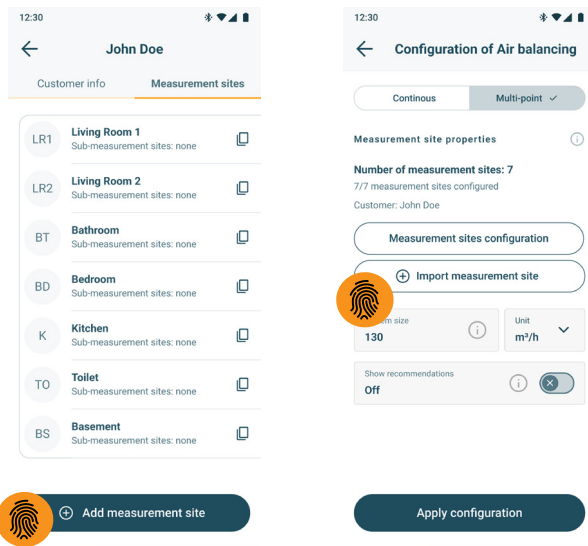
12:30

John Doe

Customer info | Measurement sites

LR1 Living Room 1
Sub-measurement sites: none

LR2 Living Room 2
Sub-measurement sites: none

BT Bathroom
Sub-measurement sites: none

BD Bedroom
Sub-measurement sites: none

K Kitchen
Sub-measurement sites: none

TO Toilet
Sub-measurement sites: none

BS Basement
Sub-measurement sites: none

Add measurement site

12:30

Configuration of Air balancing

Continous | Multi-point

Measurement site properties

Number of measurement sites: 7
7/7 measurement sites configured
Customer: John Doe

Measurement sites configuration

Import measurement site

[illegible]m size
130

Unit
m³/h

Show recommendations
Off

Apply configuration